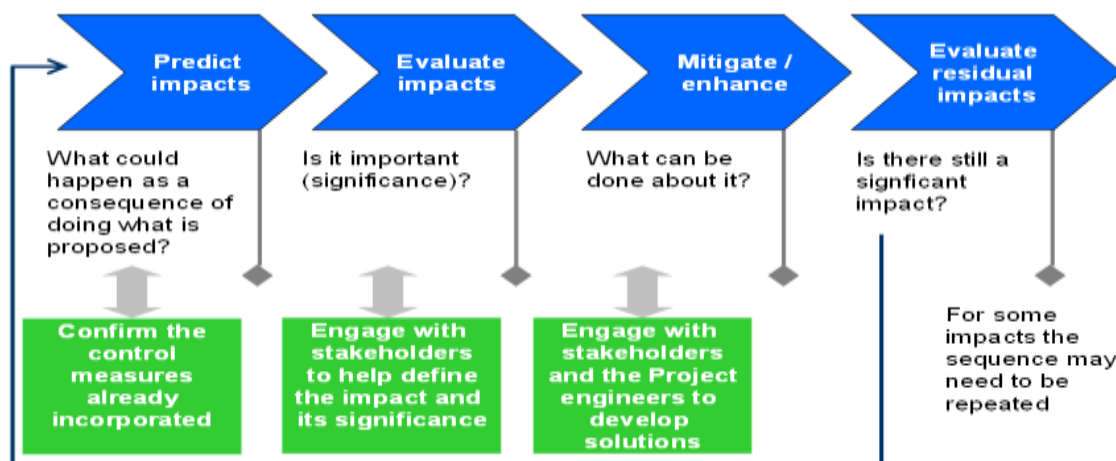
Predict impacts

What could happen as a consequence of doing what is proposed?

Confirm the control measures already incorporated

Evaluate impacts

Is it important (significance)?

Engage with stakeholders to help define the impact and its significance

Mitigate / enhance

What can be done about it?

Engage with stakeholders and the Project engineers to develop solutions

Evaluate residual impacts

Is there still a signficant impact?

For some impacts the sequence may need to be repeated